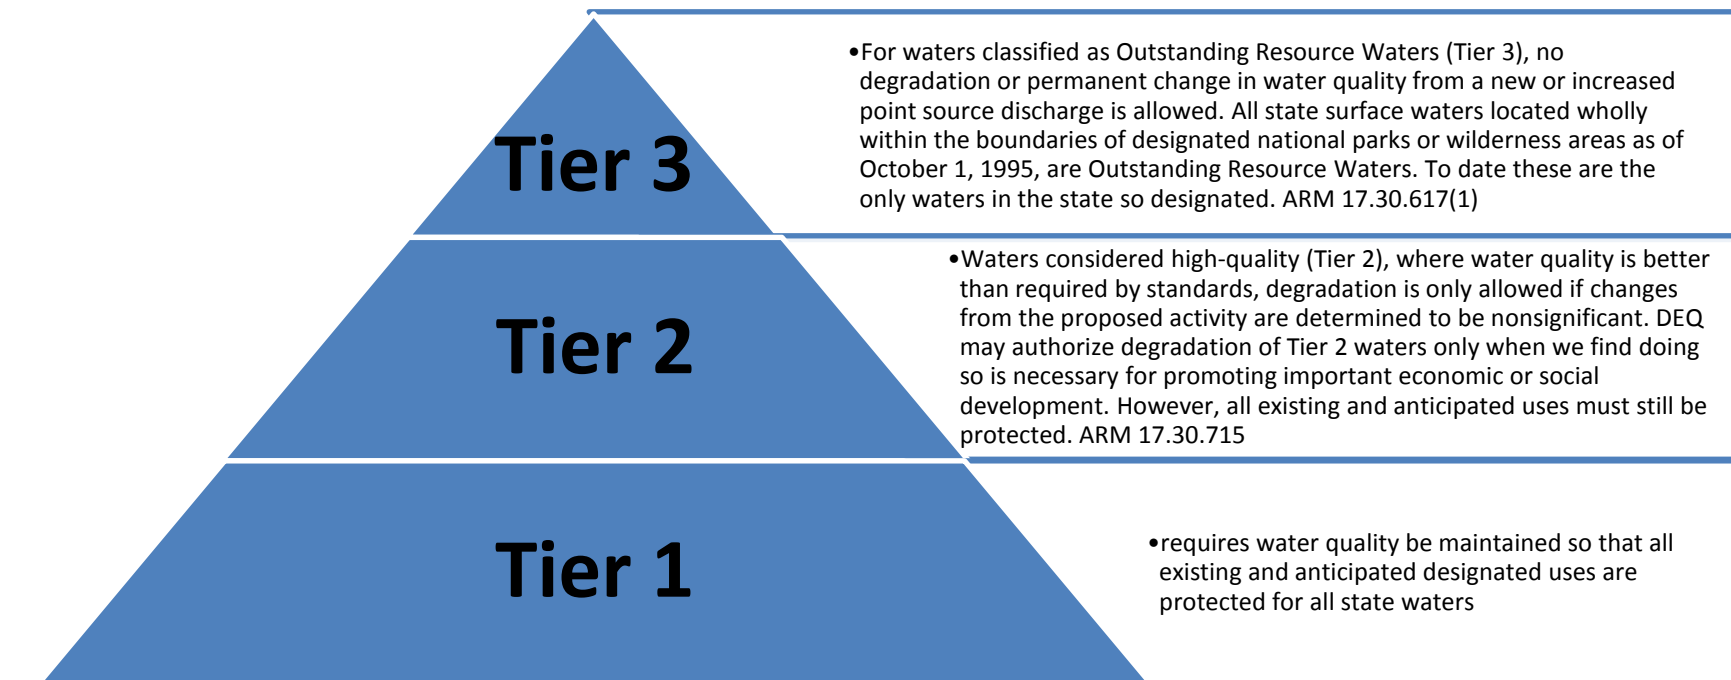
Tier 3

•For waters classified as Outstanding Resource Waters (Tier 3), no degradation or permanent change in water quality from a new or increased point source discharge is allowed. All state surface waters located wholly within the boundaries of designated national parks or wilderness areas as of October 1, 1995, are Outstanding Resource Waters. To date these are the only waters in the state so designated. ARM 17.30.617(1)

Tier 2

•Waters considered high-quality (Tier 2), where water quality is better than required by standards, degradation is only allowed if changes from the proposed activity are determined to be nonsignificant. DEQ may authorize degradation of Tier 2 waters only when we find doing so is necessary for promoting important economic or social development. However, all existing and anticipated uses must still be protected. ARM 17.30.715

Tier 1

•requires water quality be maintained so that all existing and anticipated designated uses are protected for all state waters